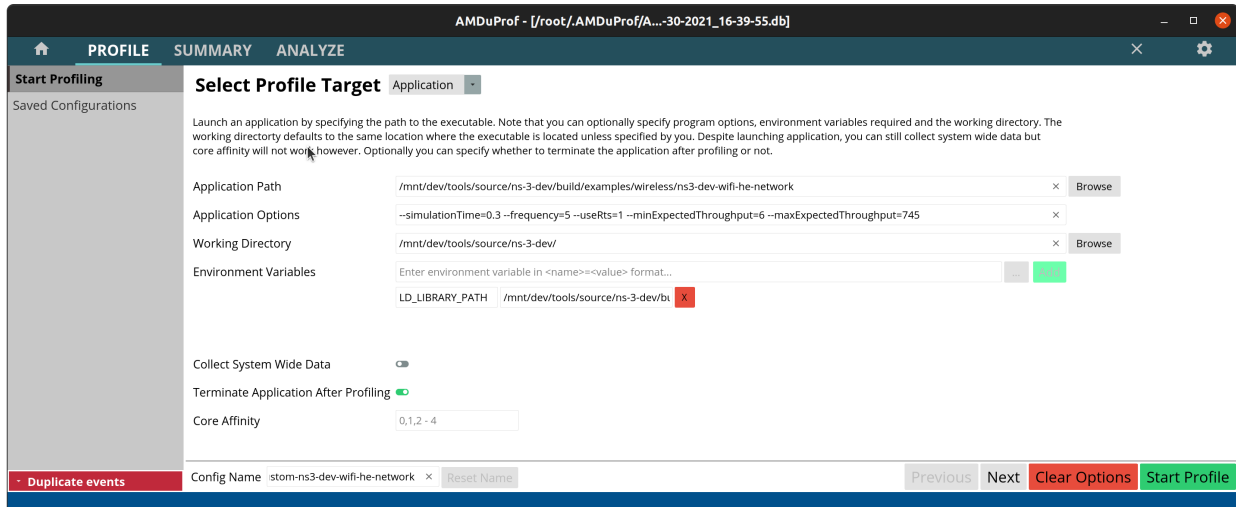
AMDuProf - [/root/.AMDuProf/A...-30-2021_16-39-55.db]

PROFILE SUMMARY ANALYZE

Start Profiling
Saved Configurations

Select Profile Target Application

Launch an application by specifying the path to the executable. Note that you can optionally specify program options, environment variables required and the working directory. The working directorty defaults to the same location where the executable is located unless specified by you. Despite launching application, you can still collect system wide data but core affinity will not work however. Optionally you can specify whether to terminate the application after profiling or not.

Application Path /mnt/dev/tools/source/ns-3-dev/build/examples/wireless/ns3-dev-wifi-he-network × Browse

Application Options --simulationTime=0.3 --frequency=5 --useRts=1 --minExpectedThroughput=6 --maxExpectedThroughput=745 ×

Working Directory /mnt/dev/tools/source/ns-3-dev/ × Browse

Environment Variables Enter environment variable in <name>=<value> format... ... Add

LD_LIBRARY_PATH /mnt/dev/tools/source/ns-3-dev/bu X

Collect System Wide Data

Terminate Application After Profiling

Core Affinity 0,1,2 - 4

Duplicate events

Config Name stom-ns3-dev-wifi-he-network × Reset Name

Previous Next Clear Options Start Profile